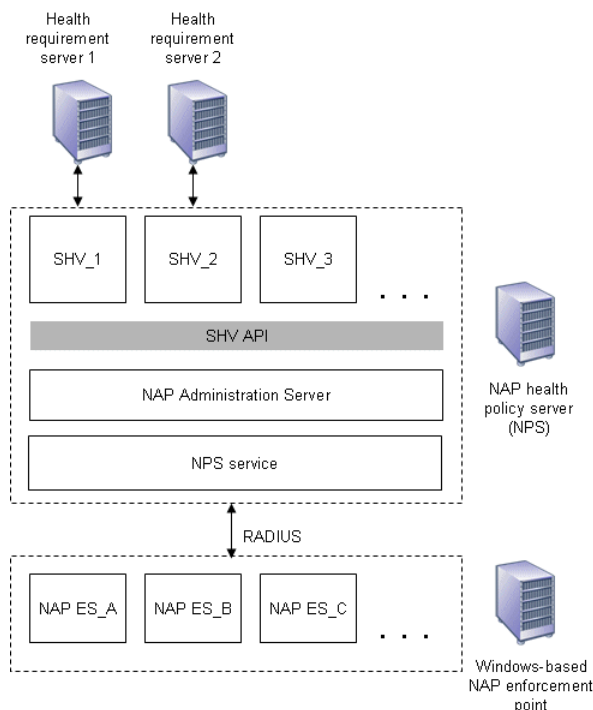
Health requirement server 1

Health requirement server 2

SHV_1

SHV_2

SHV_3

. . .

SHV API

NAP Administration Server

NPS service

NAP health policy server (NPS)

RADIUS

NAP ES_A

NAP ES_B

NAP ES_C

. . .

Windows-based NAP enforcement point